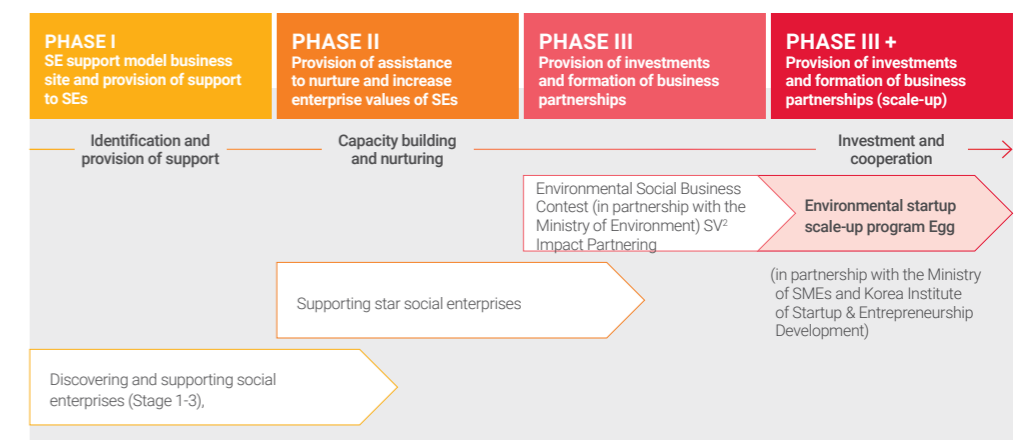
PHASE I
SE support model business site and provision of support to SEs

PHASE II
Provision of assistance to nurture and increase enterprise values of SEs

PHASE III
Provision of investments and formation of business partnerships

PHASE III +
Provision of investments and formation of business partnerships (scale-up)

Identification and provision of support

Capacity building and nurturing

Investment and cooperation

Environmental Social Business Contest (in partnership with the Ministry of Environment) SV$^2$ Impact Partnering

Environmental startup scale-up program Egg

(in partnership with the Ministry of SMEs and Korea Institute of Startup & Entrepreneurship Development)

Supporting star social enterprises

Discovering and supporting social enterprises (Stage 1-3),